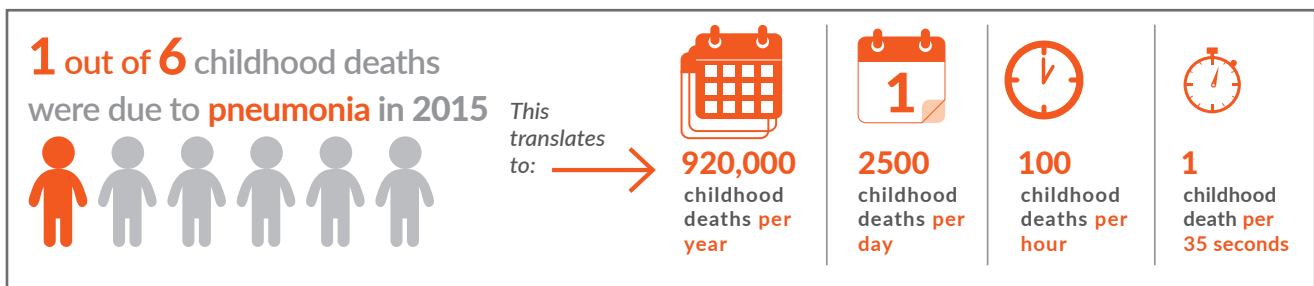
1 out of 6 childhood deaths were due to pneumonia in 2015

This translates to:

1

920,000 childhood deaths per year

2500 childhood deaths per day

100 childhood deaths per hour

1 childhood death per 35 seconds